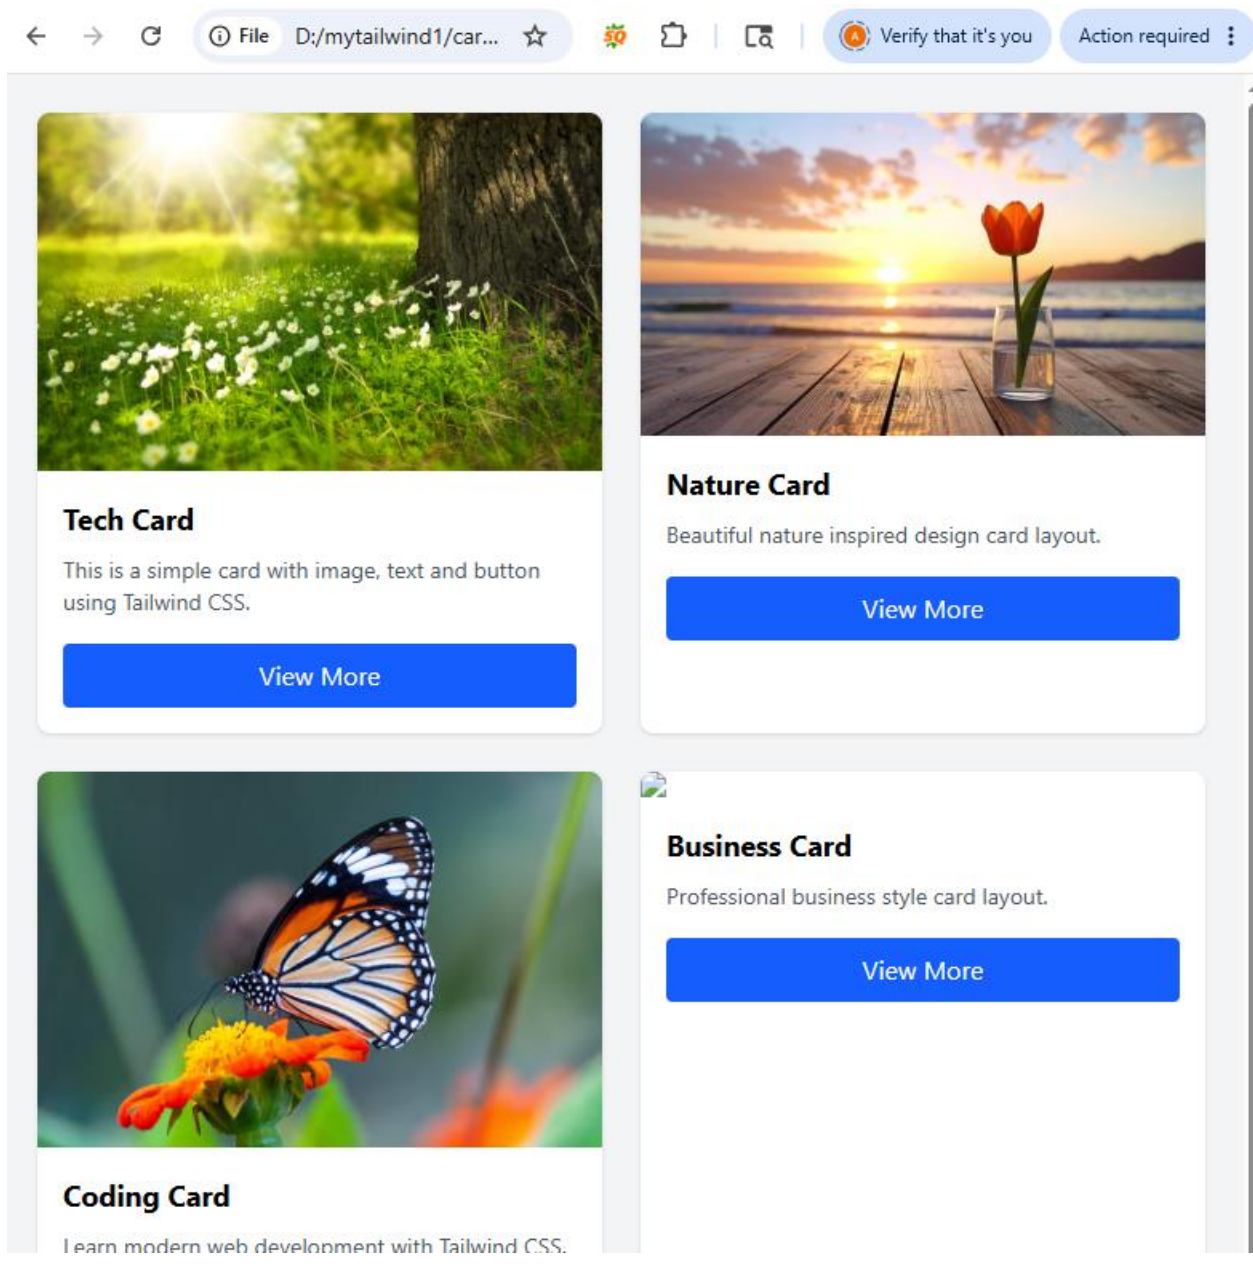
File D:/mytailwind1/car...

Verify that it's you

Action required

Tech Card

This is a simple card with image, text and button using Tailwind CSS.

View More

Nature Card

Beautiful nature inspired design card layout.

View More

Business Card

Professional business style card layout.

View More

Coding Card

Learn modern web development with Tailwind CSS.